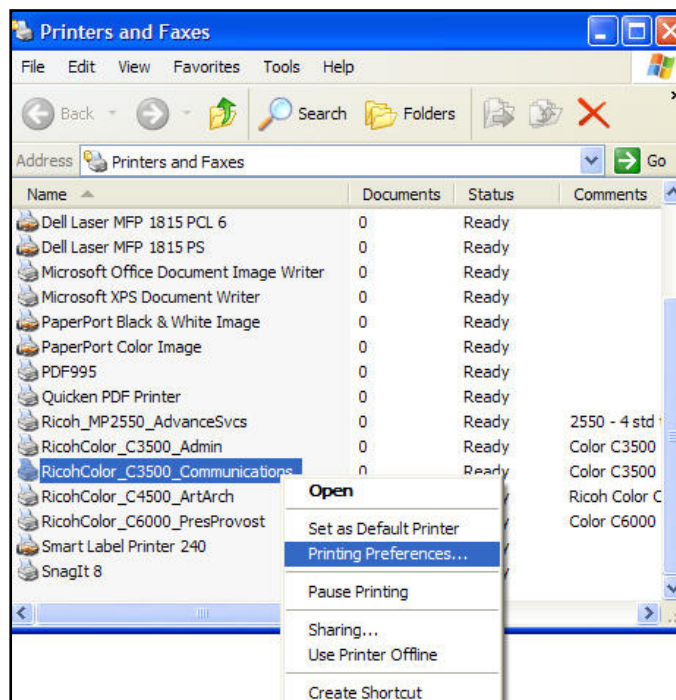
Printers and Faxes

File Edit View Favorites Tools Help

Back Search Folders

Address Printers and Faxes Go

| Name | Documents | Status | Comments |
|---|---|---|---|
| Dell Laser MFP 1815 PCL 6 | 0 | Ready | |
| Dell Laser MFP 1815 PS | 0 | Ready | |
| Microsoft Office Document Image Writer | 0 | Ready | |
| Microsoft XPS Document Writer | 0 | Ready | |
| PaperPort Black & White Image | 0 | Ready | |
| PaperPort Color Image | 0 | Ready | |
| PDF995 | 0 | Ready | |
| Quicken PDF Printer | 0 | Ready | |
| Ricoh_MP2550_AdvanceSvcs | 0 | Ready | 2550 - 4 std |
| RicohColor_C3500_Admin | 0 | Ready | Color C3500 |
| RicohColor_C3500_Communications | 0 | Ready | Color C3500 |
| RicohColor_C4500_ArtArch | | | Ricoh Color C |
| RicohColor_C6000_PresProvost | | | Color C6000 |
| Smart Label Printer 240 | | | |
| SnagIt 8 | | | |

Open
Set as Default Printer
Printing Preferences...
Pause Printing
Sharing...
Use Printer Offline
Create Shortcut